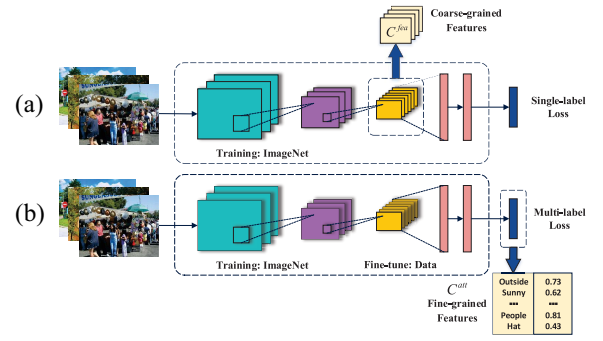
$C^{fea}$

Coarse-grained Features

(a)

Training: ImageNet

Single-label Loss

(b)

Training: ImageNet

Fine-tune: Data

Multi-label Loss

$C^{att}$

Fine-grained Features

| Outside | 0.73 |
|---|---|
| Sunny | 0.62 |
| ... | ... |
| People | 0.81 |
| Hat | 0.43 |